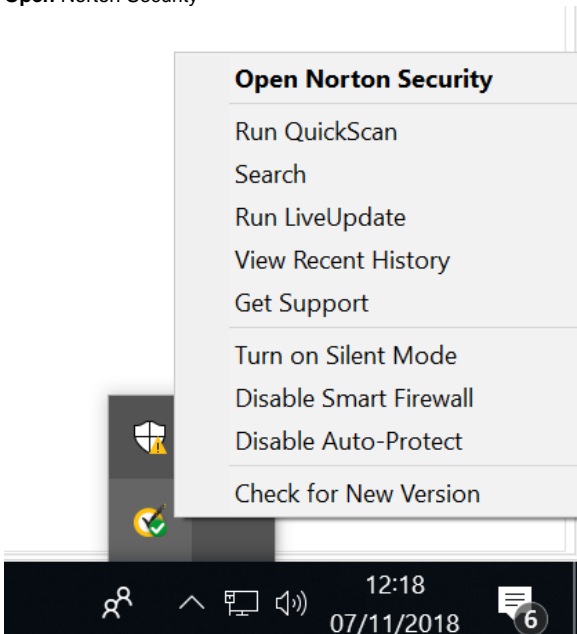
**Open** Norton Security

**Open Norton Security**

Run QuickScan

Search

Run LiveUpdate

View Recent History

Get Support

Turn on Silent Mode

Disable Smart Firewall

Disable Auto-Protect

Check for New Version

12:18
07/11/2018

6